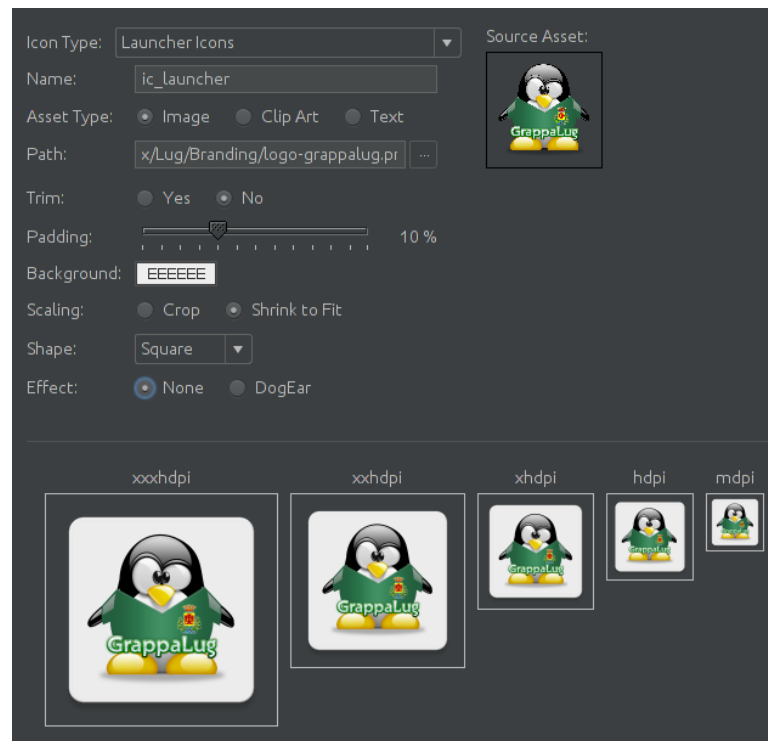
Icon Type: Launcher Icons

Source Asset:

GrappaLug

Name: ic_launcher

Asset Type: Image Clip Art Text

Path: x/Lug/Branding/logo-grappalug.pr ...

Trim: Yes No

Padding: 10 %

Background: EEEEEE

Scaling: Crop Shrink to Fit

Shape: Square

Effect: None DogEar

xxxhdpi

GrappaLug

xxhdpi

GrappaLug

xhdpi

GrappaLug

hdpi

GrappaLug

mdpi